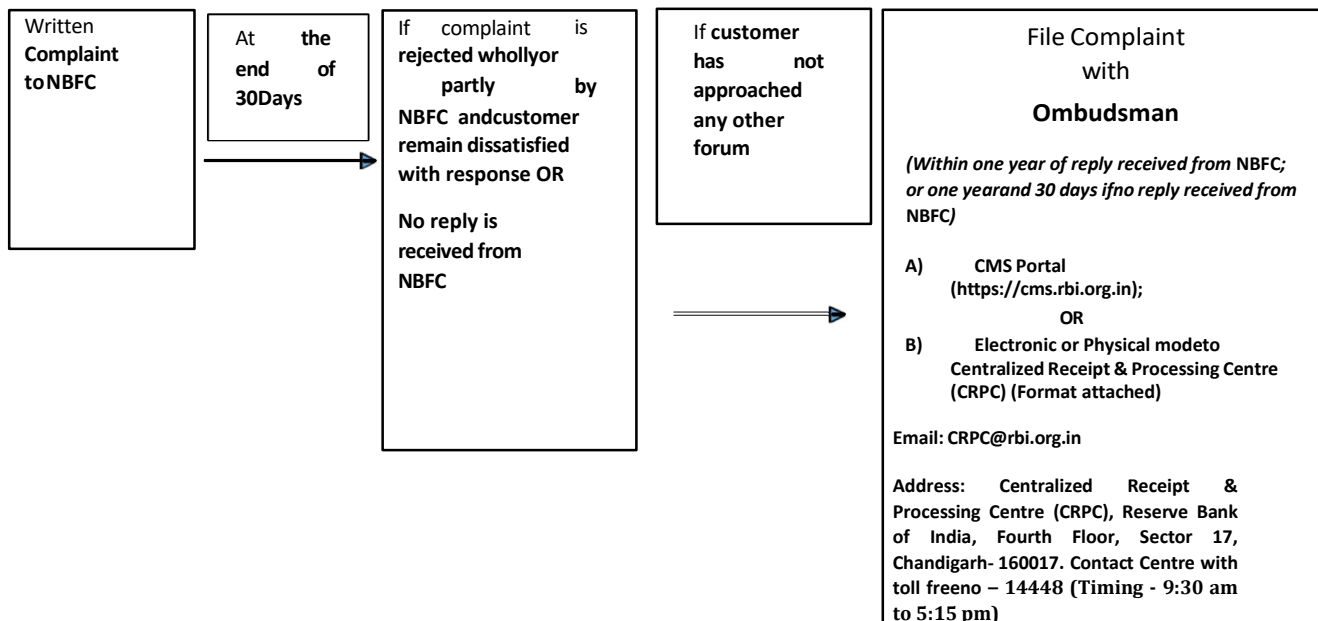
Written Complaint toNBFC

At the end of 30Days

If complaint is rejected whollyor partly by NBFC andcustomer remain dissatisfied with response OR

No reply is received from NBFC

If customer has not approached any other forum

File Complaint with

Ombudsman

(Within one year of reply received from NBFC; or one yearand 30 days ifno reply received from NBFC)

A) CMS Portal (https://cms.rbi.org.in);

OR

B) Electronic or Physical modeto Centralized Receipt & Processing Centre (CRPC) (Format attached)

Email: CRPC@rbi.org.in

Address: Centralized Receipt & Processing Centre (CRPC), Reserve Bank of India, Fourth Floor, Sector 17, Chandigarh- 160017. Contact Centre with toll freeno – 14448 (Timing - 9:30 am to 5:15 pm)